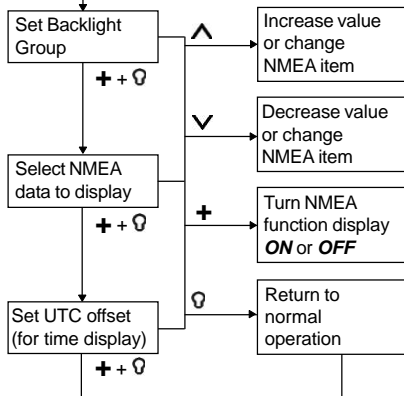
Set Backlight Group

+ + ☊

Select NMEA data to display

+ + ☊

Set UTC offset (for time display)

+ + ☊

^

Increase value or change NMEA item

v

Decrease value or change NMEA item

+

Turn NMEA function display ***ON*** or ***OFF***

☊

Return to normal operation